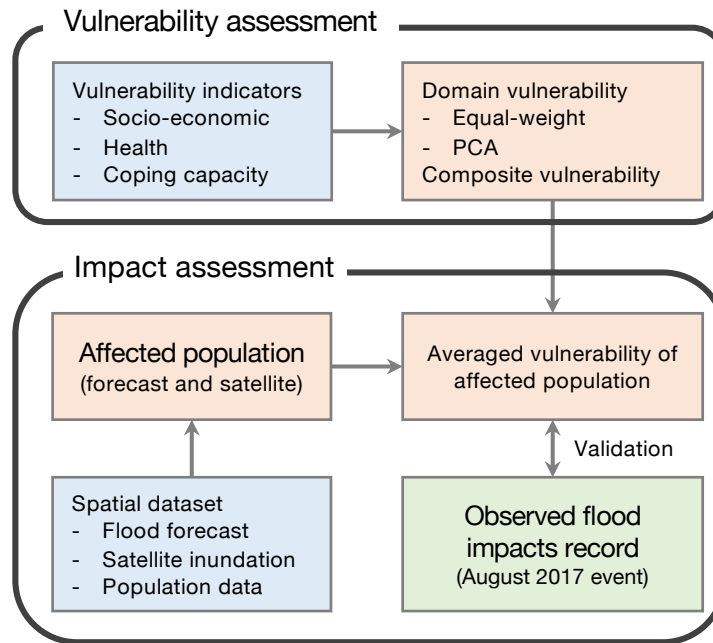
Vulnerability assessment

Vulnerability indicators
- Socio-economic
- Health
- Coping capacity

Domain vulnerability
- Equal-weight
- PCA
Composite vulnerability

Impact assessment

Affected population
(forecast and satellite)

Averaged vulnerability of affected population

Validation

Spatial dataset
- Flood forecast
- Satellite inundation
- Population data

Observed flood impacts record
(August 2017 event)